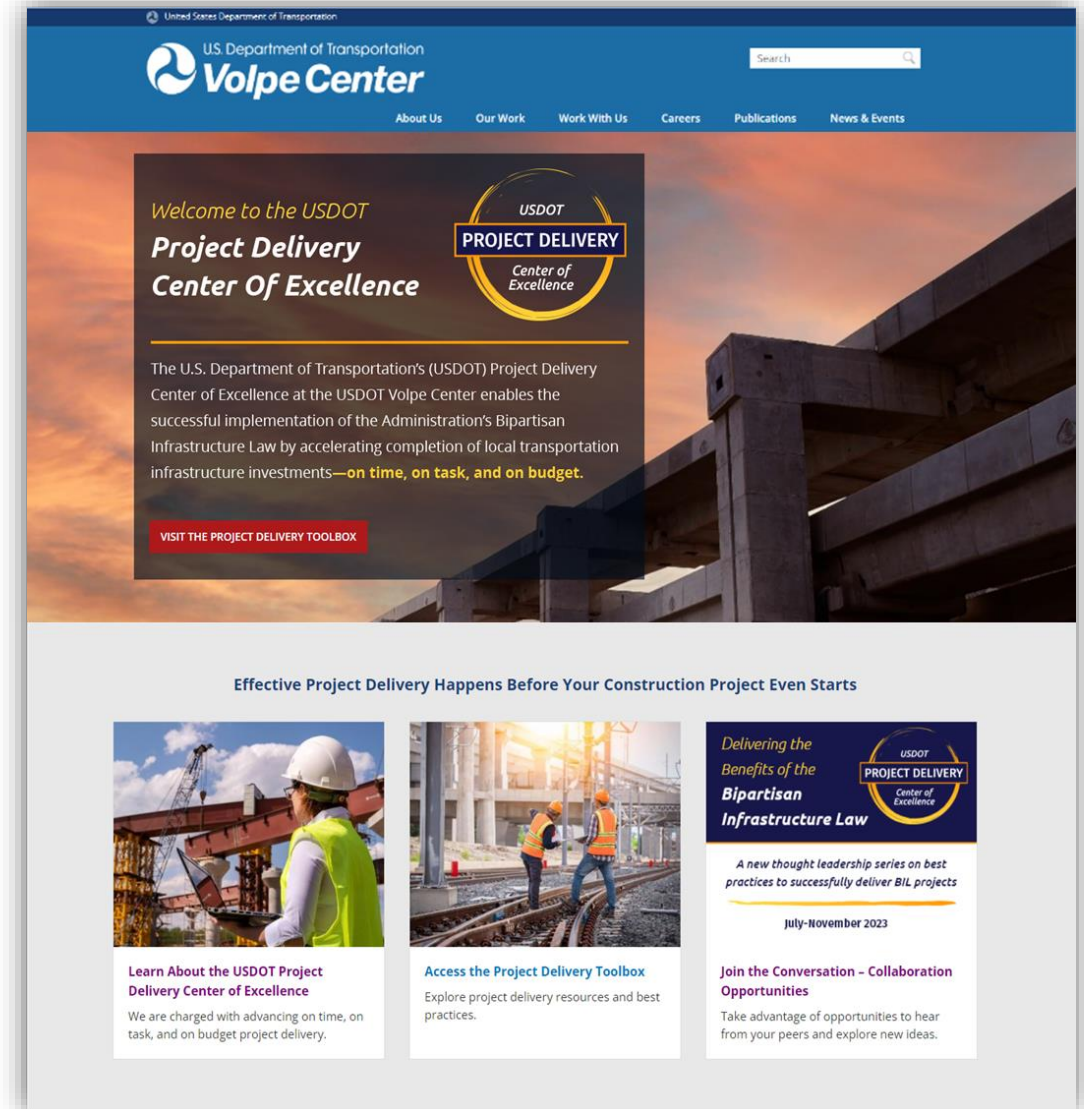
United States Department of Transportation

U.S. Department of Transportation
Volpe Center

Search

About Us
Our Work
Work With Us
Careers
Publications
News & Events

Welcome to the USDOT
Project Delivery Center Of Excellence

USDOT
PROJECT DELIVERY
Center of Excellence

The U.S. Department of Transportation's (USDOT) Project Delivery Center of Excellence at the USDOT Volpe Center enables the successful implementation of the Administration's Bipartisan Infrastructure Law by accelerating completion of local transportation infrastructure investments—on time, on task, and on budget.

VISIT THE PROJECT DELIVERY TOOLBOX

Effective Project Delivery Happens Before Your Construction Project Even Starts

Learn About the USDOT Project Delivery Center of Excellence

We are charged with advancing on time, on task, and on budget project delivery.

Access the Project Delivery Toolbox

Explore project delivery resources and best practices.

Delivering the Benefits of the Bipartisan Infrastructure Law

USDOT
PROJECT DELIVERY
Center of Excellence

A new thought leadership series on best practices to successfully deliver BIL projects

July-November 2023

Join the Conversation – Collaboration Opportunities

Take advantage of opportunities to hear from your peers and explore new ideas.